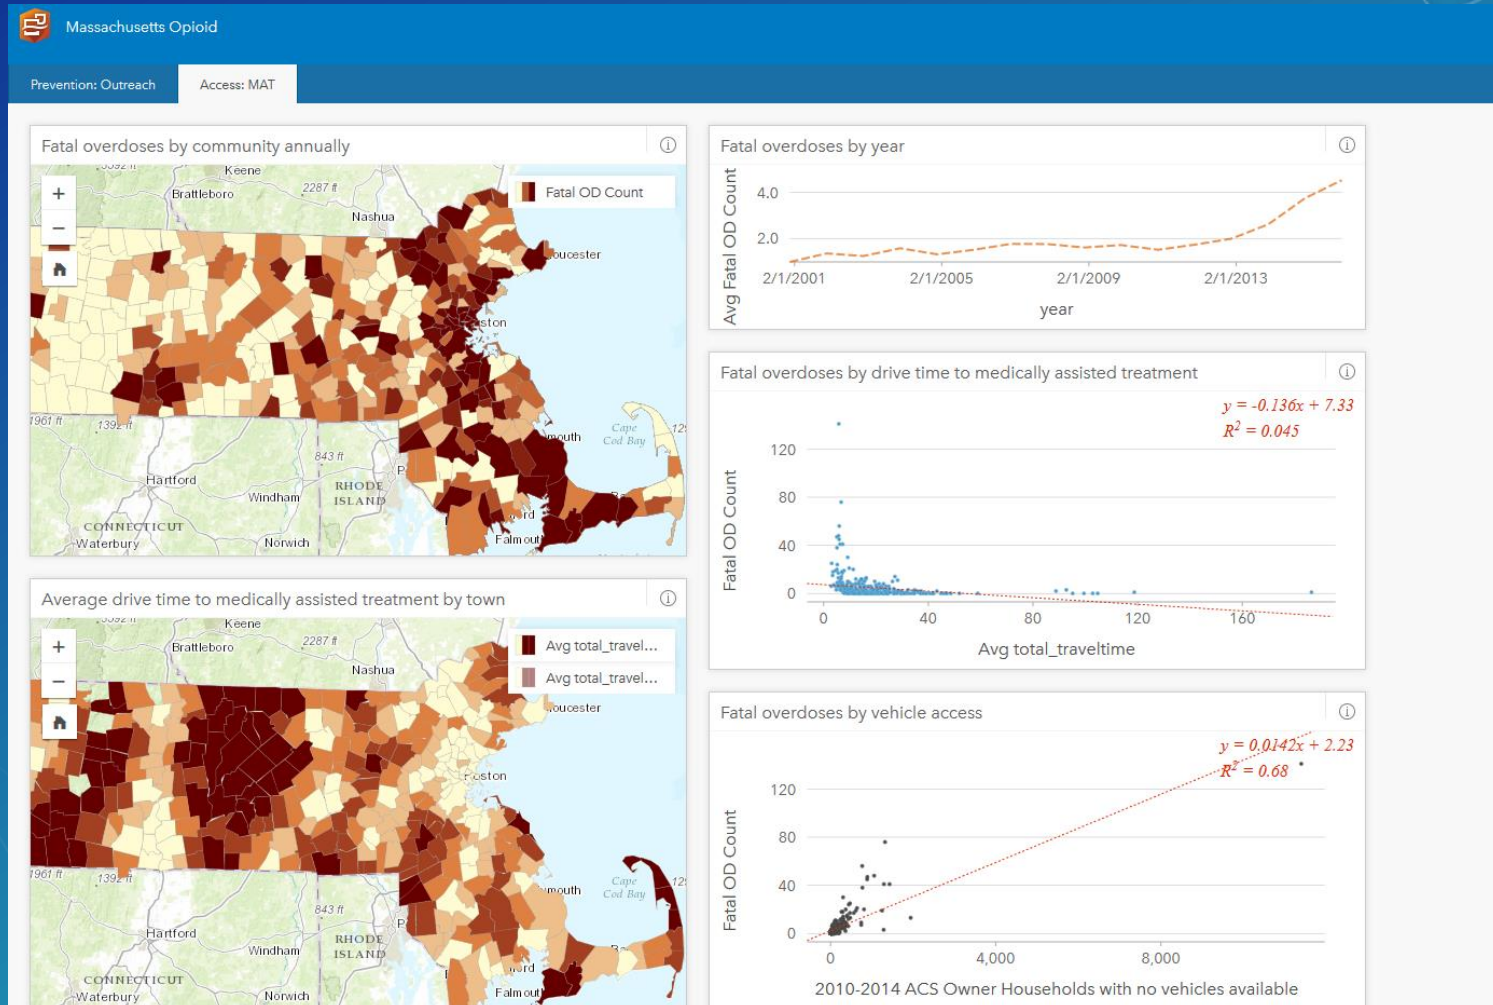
Massachusetts Opioid

Prevention: Outreach
Access: MAT

Fatal overdoses by community annually

+
−
Keene
Brattleboro
2287 ft
Nashua
Fatal OD Count
oucester
oston
1961 ft
1392 ft
mouth
Cape Cod Bay
843 ft
Hartford
Windham
RHODE ISLAND
CONNECTICUT
Waterbury
Norwich
Falmouth

Fatal overdoses by year

4.0
2.0
Avg Fatal OD Count
2/1/2001
2/1/2005
2/1/2009
2/1/2013
year

Fatal overdoses by drive time to medically assisted treatment

$y = -0.136x + 7.33$
$R^2 = 0.045$
120
80
40
0
Fatal OD Count
0
40
80
120
160
Avg total_traveltime

Average drive time to medically assisted treatment by town

+
−
Keene
Brattleboro
2287 ft
Nashua
Avg total_travel...
Avg total_travel...
oucester
oston
1961 ft
1392 ft
mouth
Cape Cod Bay
843 ft
Hartford
Windham
RHODE ISLAND
CONNECTICUT
Waterbury
Norwich
Falmouth

Fatal overdoses by vehicle access

$y = 0.0142x + 2.23$
$R^2 = 0.68$
120
80
40
0
Fatal OD Count
0
4,000
8,000
2010-2014 ACS Owner Households with no vehicles available